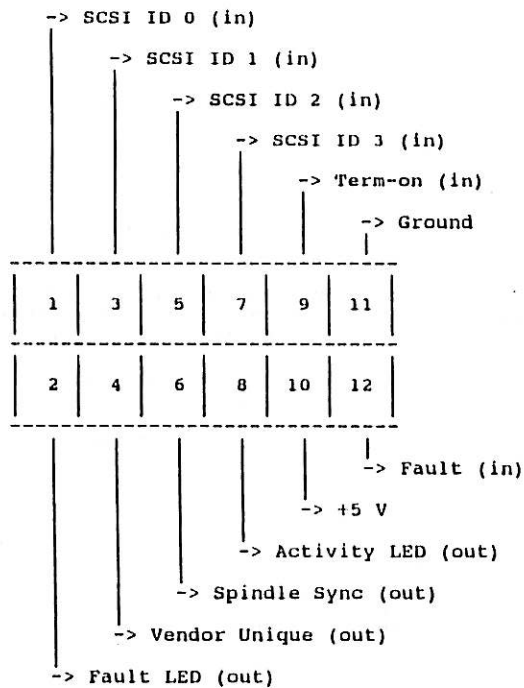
-> SCSI ID 0 (in)

-> SCSI ID 1 (in)

-> SCSI ID 2 (in)

-> SCSI ID 3 (in)

-> Term-on (in)

-> Ground

| 1 | 3 | 5 | 7 | 9 | 11 |
|---|---|---|---|---|---|
| 2 | 4 | 6 | 8 | 10 | 12 |

-> Fault (in)

-> +5 V

-> Activity LED (out)

-> Spindle Sync (out)

-> Vendor Unique (out)

-> Fault LED (out)